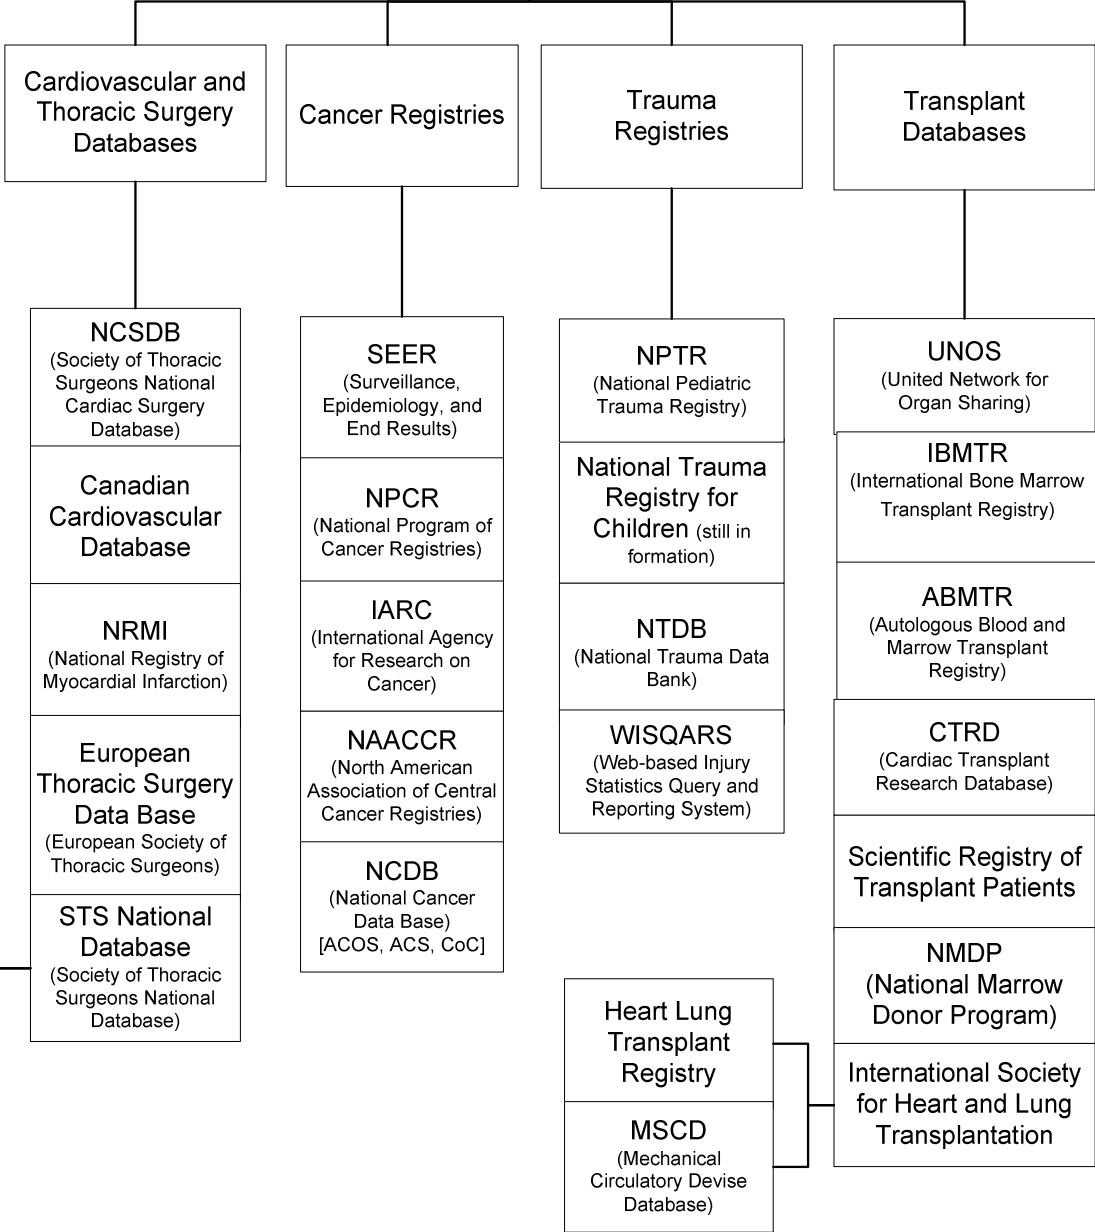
Cardiovascular and Thoracic Surgery Databases

NCSDB
(Society of Thoracic Surgeons National Cardiac Surgery Database)

Canadian Cardiovascular Database

NRMI
(National Registry of Myocardial Infarction)

European Thoracic Surgery Data Base
(European Society of Thoracic Surgeons)

STS National Database
(Society of Thoracic Surgeons National Database)

Cancer Registries

SEER
(Surveillance, Epidemiology, and End Results)

NPCR
(National Program of Cancer Registries)

IARC
(International Agency for Research on Cancer)

NAACCR
(North American Association of Central Cancer Registries)

NCDB
(National Cancer Data Base)
[ACOS, ACS, CoC]

Trauma Registries

NPTR
(National Pediatric Trauma Registry)

National Trauma Registry for Children (still in formation)

NTDB
(National Trauma Data Bank)

WISQARS
(Web-based Injury Statistics Query and Reporting System)

Transplant Databases

UNOS
(United Network for Organ Sharing)

IBMTR
(International Bone Marrow Transplant Registry)

ABMTR
(Autologous Blood and Marrow Transplant Registry)

CTRD
(Cardiac Transplant Research Database)

Scientific Registry of Transplant Patients

NMDP
(National Marrow Donor Program)

International Society for Heart and Lung Transplantation

Heart Lung Transplant Registry

MSCD
(Mechanical Circulatory Devise Database)